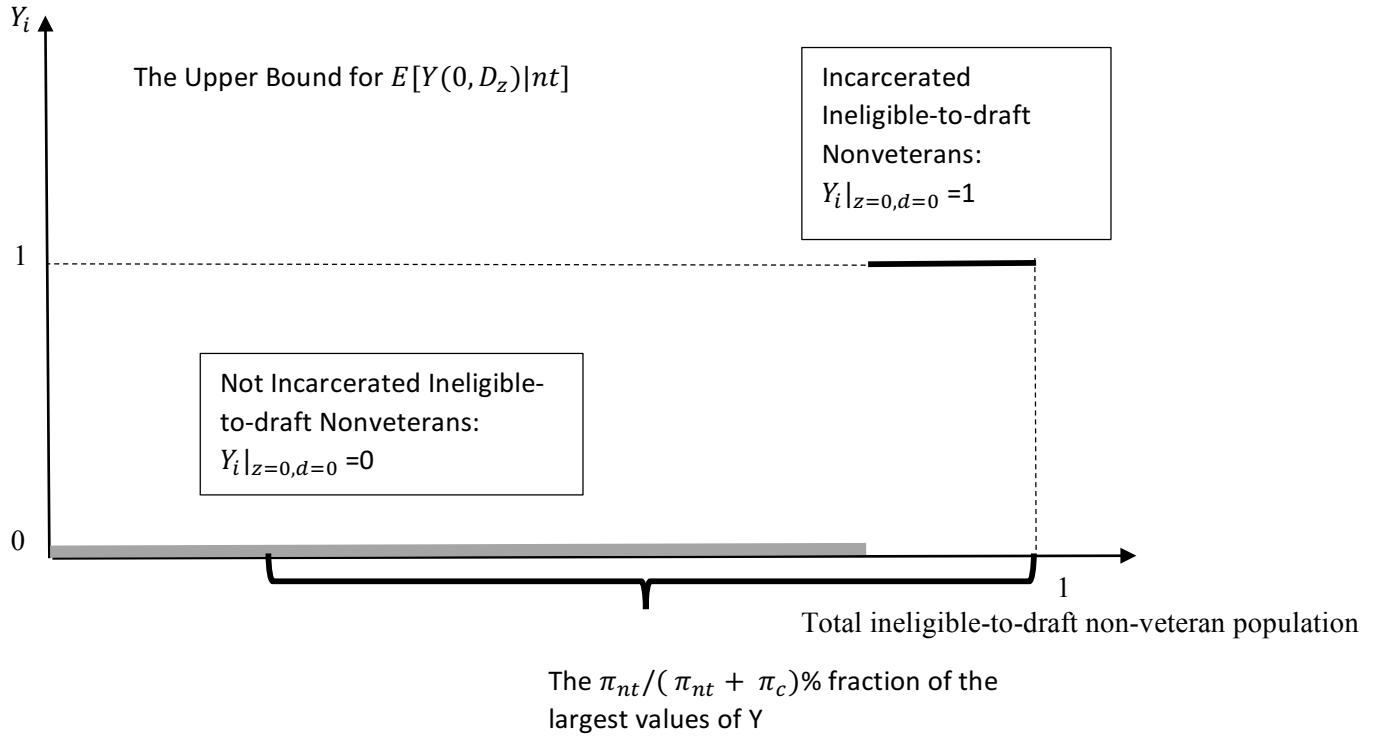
$Y_i$

The Upper Bound for $E[Y(0, D_z)|nt]$

Incarcerated Ineligible-to-draft Nonveterans: $Y_i|_{z=0,d=0}$ =1

1

Not Incarcerated Ineligible-to-draft Nonveterans: $Y_i|_{z=0,d=0}$ =0

0

1

Total ineligible-to-draft non-veteran population

The $\pi_{nt}/(\pi_{nt} + \pi_c)$% fraction of the largest values of Y